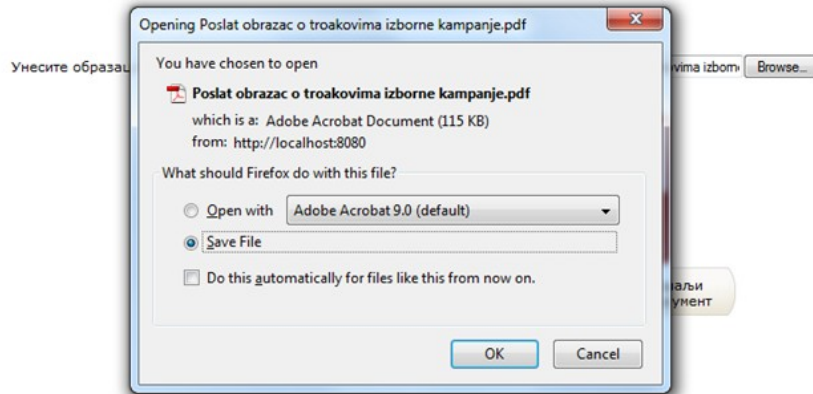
Унесите образац

vima izbori Browse...

Opening Poslat obrazac o troakovima izborne kampanje.pdf

You have chosen to open

Poslat obrazac o troakovima izborne kampanje.pdf

which is a: Adobe Acrobat Document (115 KB)

from: http://localhost:8080

What should Firefox do with this file?

Open with Adobe Acrobat 9.0 (default)

Save File

Do this automatically for files like this from now on.

OK Cancel

аљи

умент